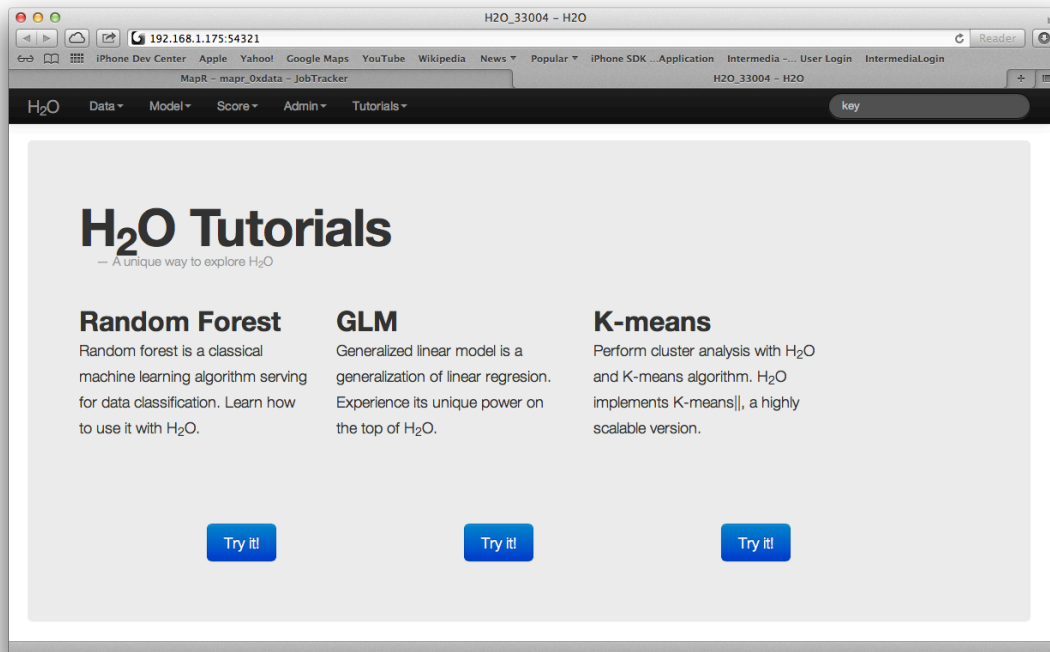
H2O_33004 - H2O

192.168.1.175:54321

Reader

iPhone Dev Center Apple Yahoo! Google Maps YouTube Wikipedia News ▾ Popular ▾ iPhone SDK ...Application Intermedia -... User Login IntermediaLogin

MapR - mapr_0xdata - JobTracker

H2O_33004 - H2O

$H_2O$ Data ▾ Model ▾ Score ▾ Admin ▾ Tutorials ▾

key

# $H_2O$ Tutorials

— A unique way to explore $H_2O$

## Random Forest

Random forest is a classical machine learning algorithm serving for data classification. Learn how to use it with $H_2O$.

Try it!

## GLM

Generalized linear model is a generalization of linear regresion. Experience its unique power on the top of $H_2O$.

Try it!

## K-means

Perform cluster analysis with $H_2O$ and K-means algorithm. $H_2O$ implements K-means||, a highly scalable version.

Try it!